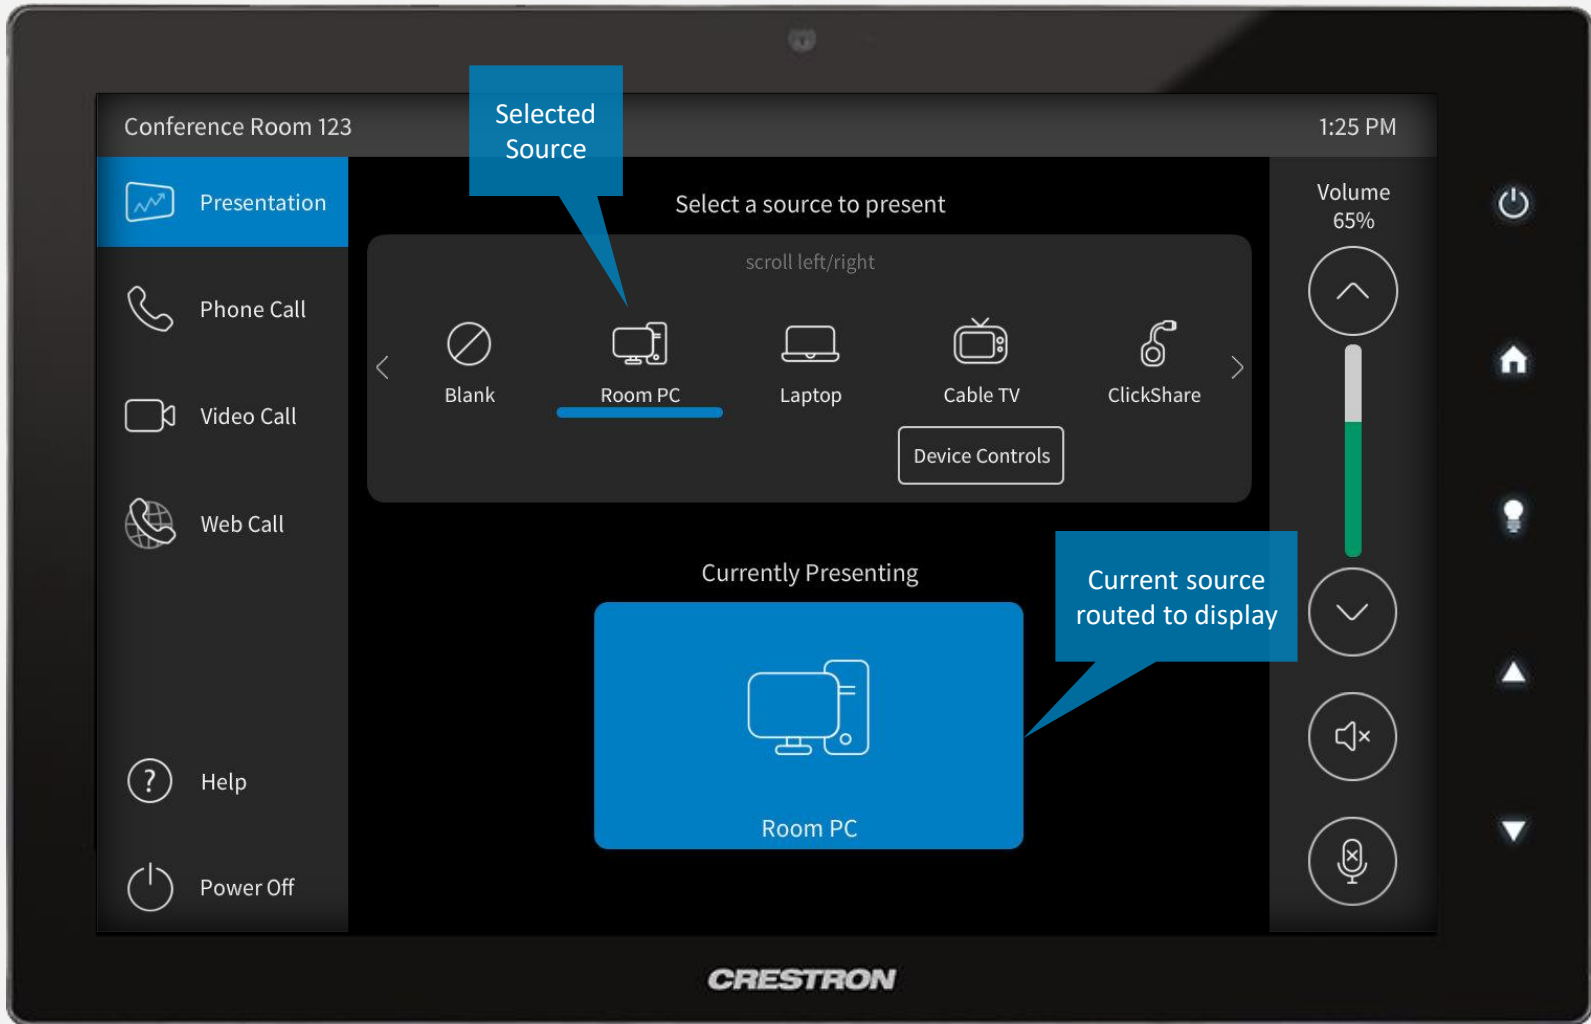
Conference Room 123

Selected Source

1:25 PM

Presentation

Phone Call

Video Call

Web Call

Help

Power Off

Select a source to present

scroll left/right

Blank

Room PC

Laptop

Cable TV

ClickShare

Device Controls

Currently Presenting

Room PC

Current source routed to display

Volume 65%

CRESTRON